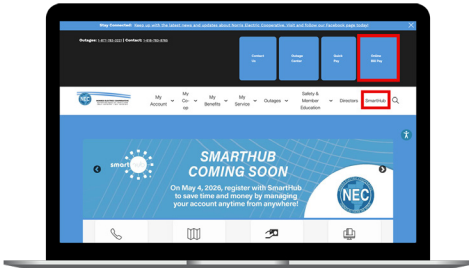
Stay Connected: Keep up with the latest news and updates about Norris Electric Cooperative. Visit and follow our Facebook page today!

Outages: 1-877-783-8765 | Contact: 1-618-783-8765

Contact Us

Outage Center

Quick Pay

Online Bill Pay

NEC

My Account

My Co-op

My Benefits

My Service

Outages

Safety & Member Education

Directors

SmartHub

smart

SMARTHUB COMING SOON

On May 4, 2026, register with SmartHub to save time and money by managing your account anytime from anywhere!

NEC